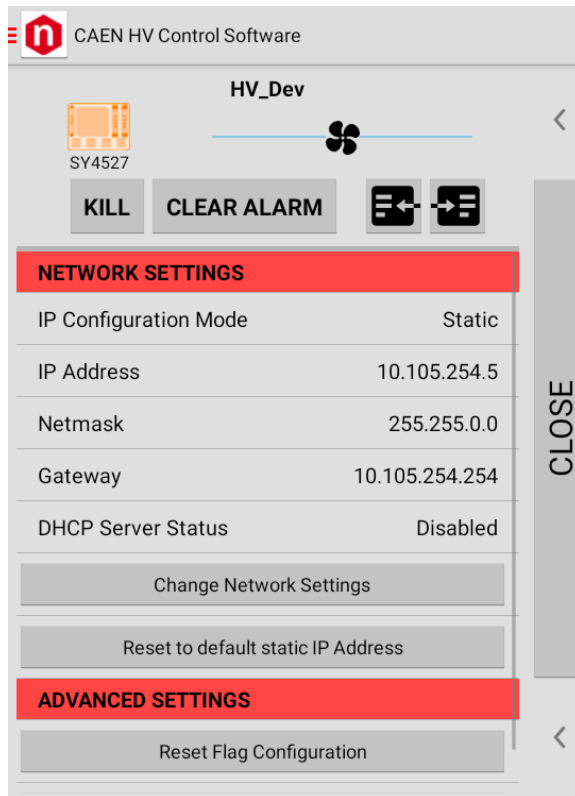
CAEN HV Control Software

HV_Dev

SY4527

KILL

CLEAR ALARM

NETWORK SETTINGS

| IP Configuration Mode | Static |
|---|---|
| IP Address | 10.105.254.5 |
| Netmask | 255.255.0.0 |
| Gateway | 10.105.254.254 |
| DHCP Server Status | Disabled |

Change Network Settings

Reset to default static IP Address

ADVANCED SETTINGS

Reset Flag Configuration

CLOSE